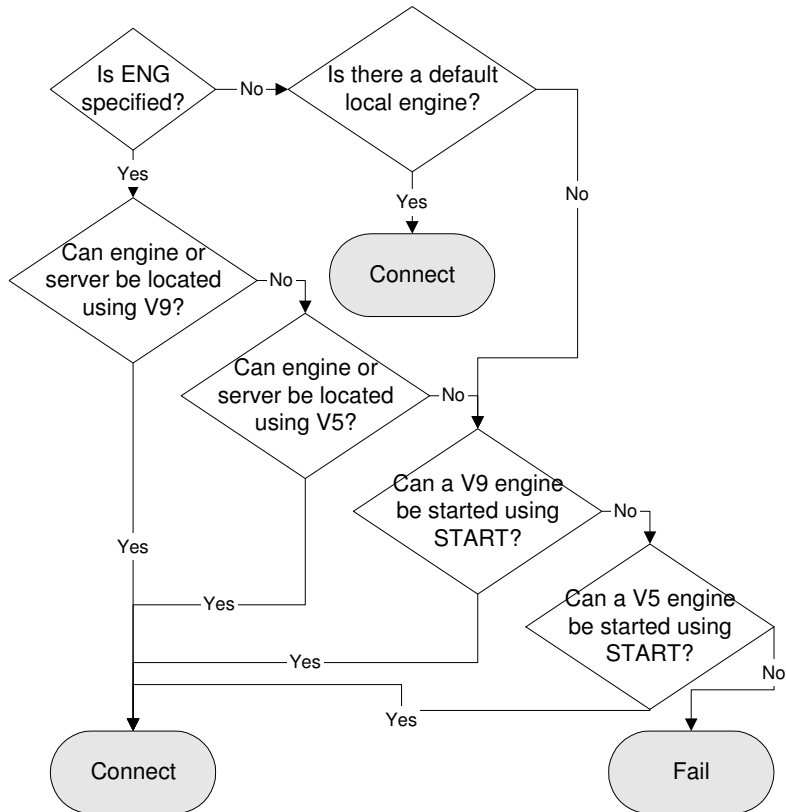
Is ENG specified?

No

Is there a default local engine?

Yes

No

Yes

Connect

Can engine or server be located using V9?

No

Can engine or server be located using V5?

No

Can a V9 engine be started using START?

No

Yes

Yes

Can a V5 engine be started using START?

Yes

No

Yes

Connect

Fail